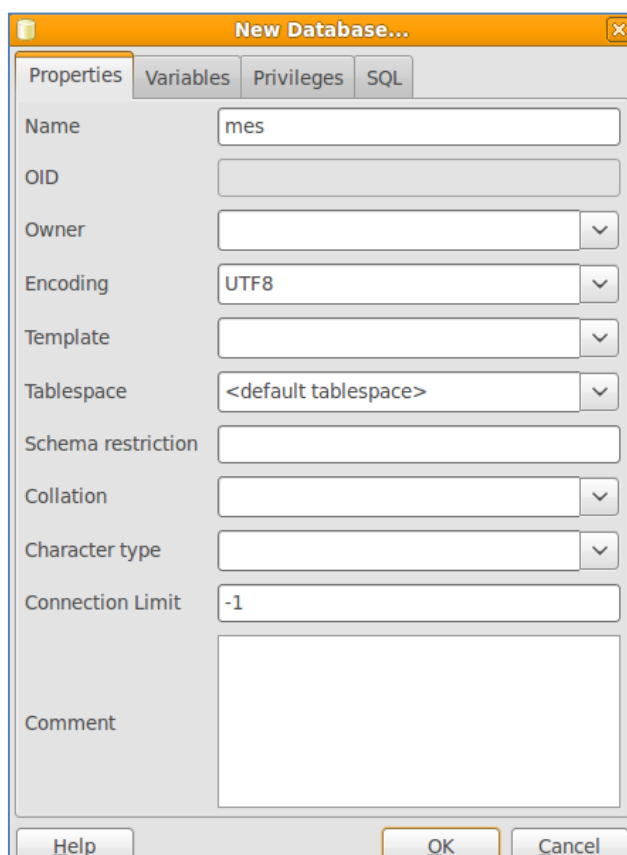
New Database...

Properties Variables Privileges SQL

Name mes

OID

Owner

Encoding UTF8

Template

Tablespace <default tablespace>

Schema restriction

Collation

Character type

Connection Limit -1

Comment

Help OK Cancel